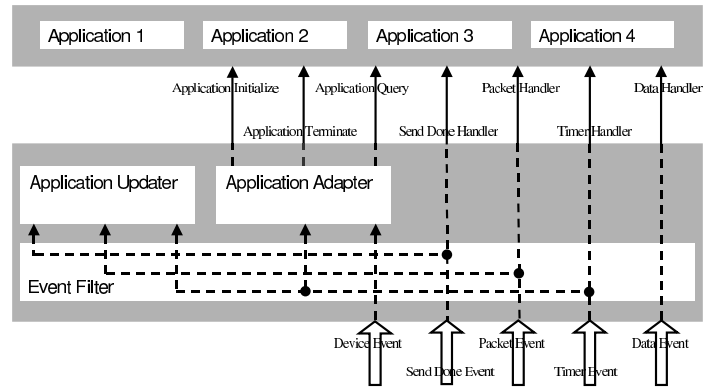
Application 1
Application 2
Application 3
Application 4

Application Initialize
Application Query
Packet Handler
Data Handler
Application Terminate
Send Done Handler
Timer Handler

Application Updater
Application Adapter

Event Filter

Device Event
Send Done Event
Packet Event
Timer Event
Data Event